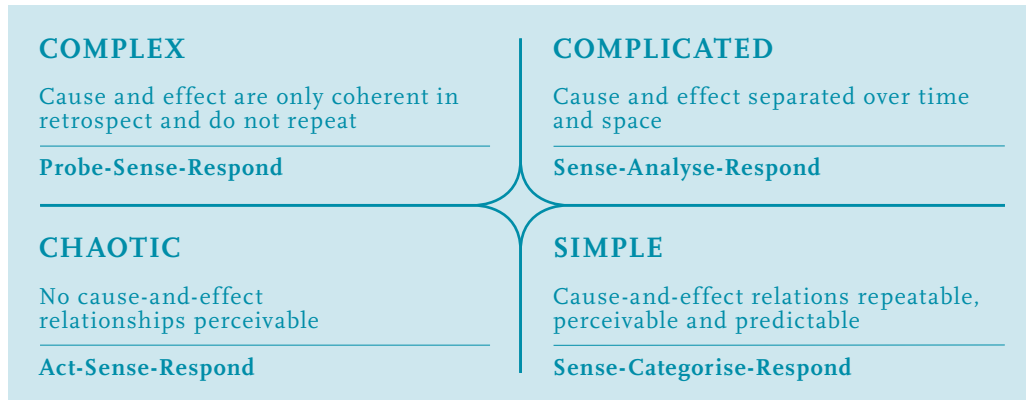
COMPLEX

Cause and effect are only coherent in retrospect and do not repeat

Probe-Sense-Respond

COMPLICATED

Cause and effect separated over time and space

Sense-Analyse-Respond

CHAOTIC

No cause-and-effect relationships perceivable

Act-Sense-Respond

SIMPLE

Cause-and-effect relations repeatable, perceivable and predictable

Sense-Categorise-Respond